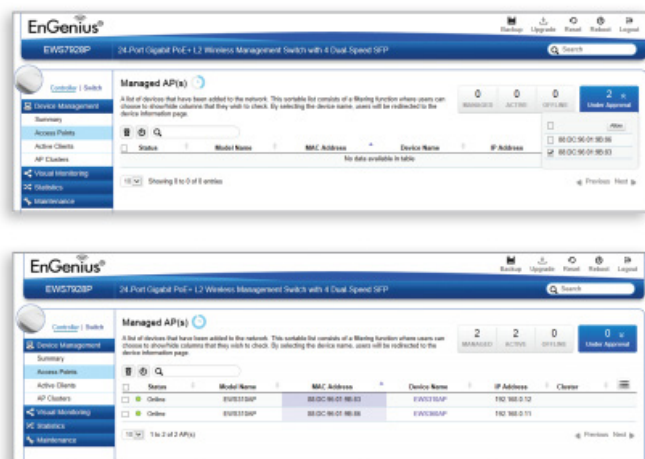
EnGenius®

Backup Upgrade Reset Reboot Logout

EWS7928P 24-Port Gigabit PoE+ L2 Wireless Management Switch with 4 Dual-Speed SFP

Search

Controller | Switch

Device Management

Summary

Access Points

Active Clients

AP Clusters

Visual Monitoring

Statistics

Maintenance

Managed AP(s)

A list of devices that have been added to the network. This sortable list consists of a filtering function where users can choose to show/hide columns that they wish to check. By selecting the device name, users will be redirected to the device information page.

| 0 | 0 | 0 | 2 |
|---|---|---|---|
| MANAGED | ACTIVE | OFFLINE | Under Approval |

Allow

88:DC:96:01:9B:96

88:DC:96:01:9B:93

| Status | Model Name | MAC Address | Device Name | IP Address |
|---|---|---|---|---|
| No data available in table | | | | |

10 Showing 0 to 0 of 0 entries

Previous Next

EnGenius®

Backup Upgrade Reset Reboot Logout

EWS7928P 24-Port Gigabit PoE+ L2 Wireless Management Switch with 4 Dual-Speed SFP

Search

Controller | Switch

Device Management

Summary

Access Points

Active Clients

AP Clusters

Visual Monitoring

Statistics

Maintenance

Managed AP(s)

A list of devices that have been added to the network. This sortable list consists of a filtering function where users can choose to show/hide columns that they wish to check. By selecting the device name, users will be redirected to the device information page.

| 2 | 2 | 0 | 0 |
|---|---|---|---|
| MANAGED | ACTIVE | OFFLINE | Under Approval |

| Status | Model Name | MAC Address | Device Name | IP Address | Cluster |
|---|---|---|---|---|---|
| Online | EWS370AP | 88:DC:96:01:9B:93 | EWS370AP | 192.168.0.12 | |
| Online | EWS370AP | 88:DC:96:01:9B:96 | EWS360AP | 192.168.0.11 | |

10 1 to 2 of 2 AP(s)

Previous Next